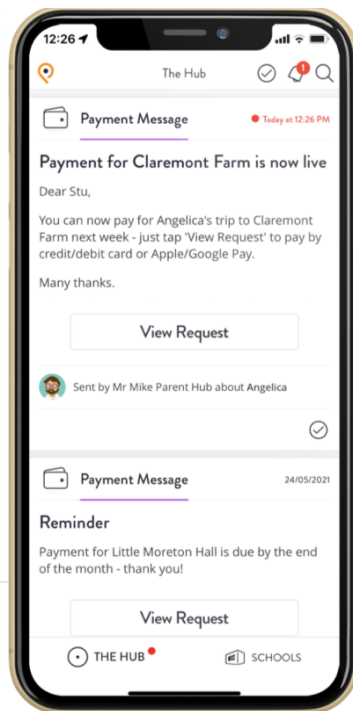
12:26

The Hub

1

Payment Message

Today at 12:26 PM

Payment for Claremont Farm is now live

Dear Stu,

You can now pay for Angelica's trip to Claremont Farm next week - just tap 'View Request' to pay by credit/debit card or Apple/Google Pay.

Many thanks.

View Request

Sent by Mr Mike Parent Hub about Angelica

Payment Message

24/05/2021

Reminder

Payment for Little Moreton Hall is due by the end of the month - thank you!

View Request

THE HUB

SCHOOLS